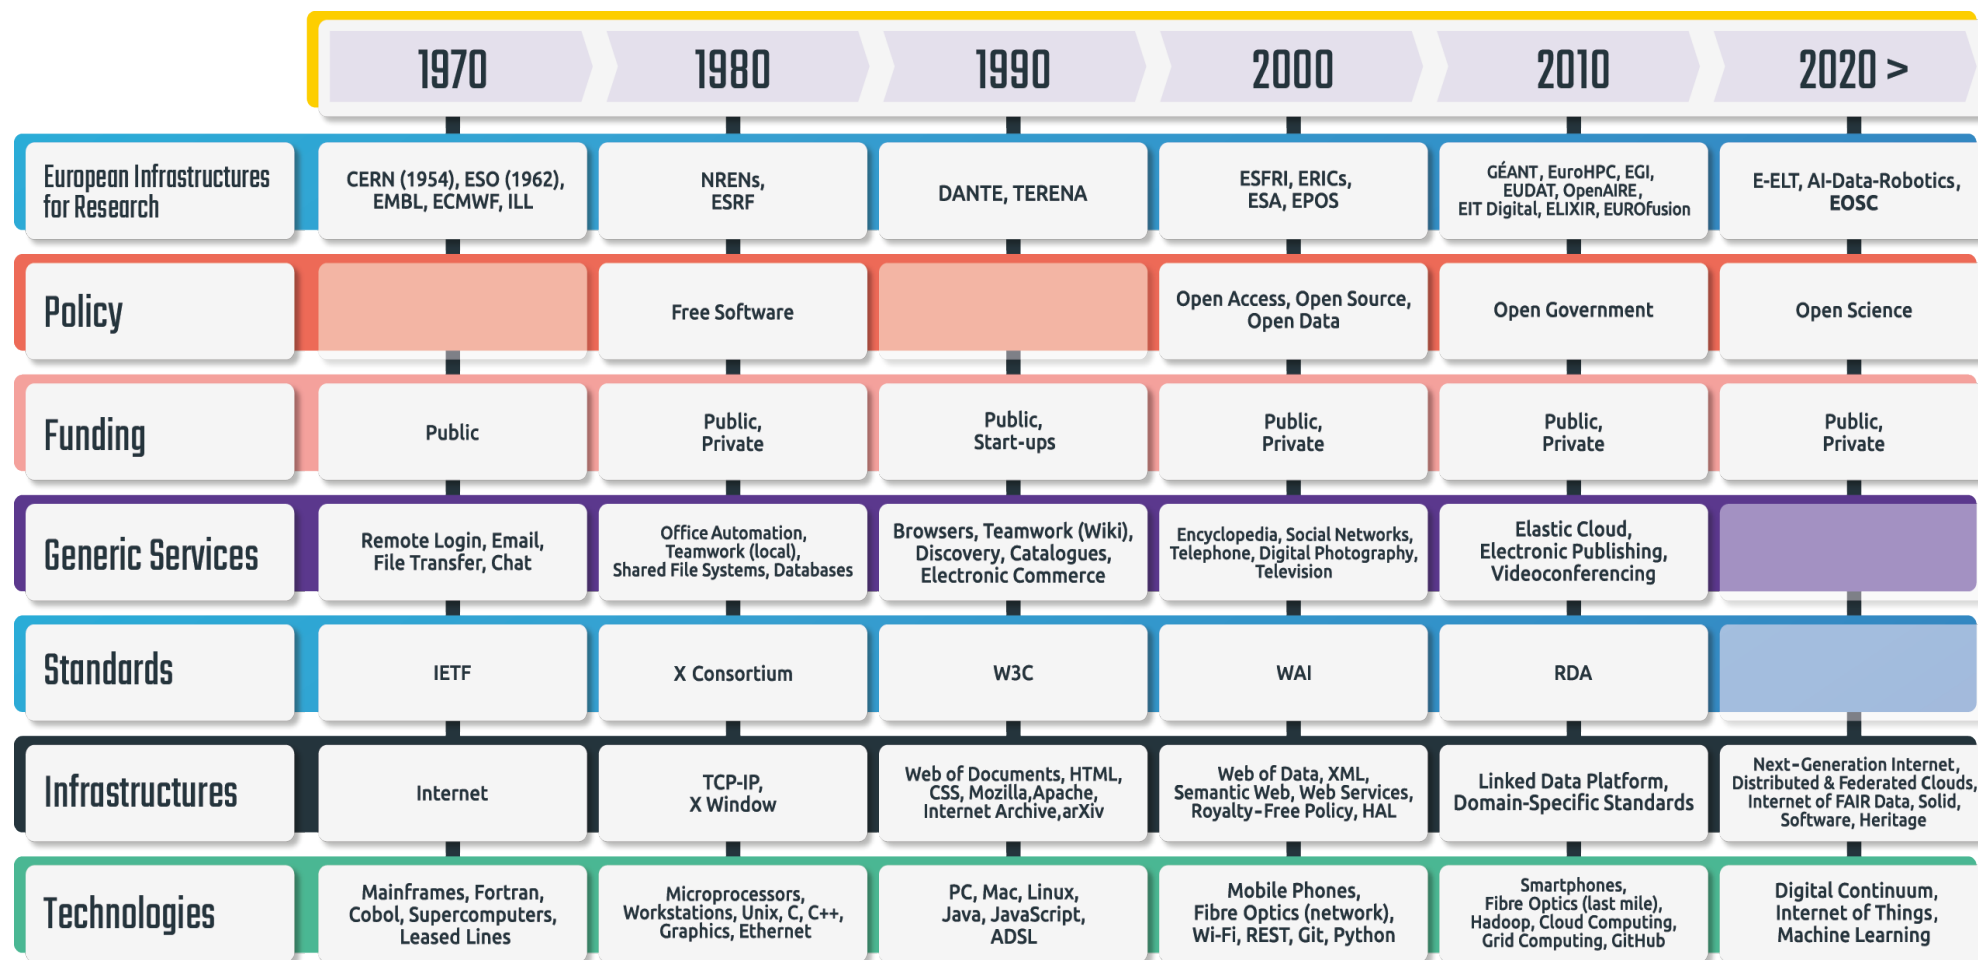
| | 1970 | 1980 | 1990 | 2000 | 2010 | 2020 > |
|---|---|---|---|---|---|---|
| European Infrastructures for Research | CERN (1954), ESO (1962), EMBL, ECMWF, ILL | NRENs, ESRF | DANTE, TERENA | ESFRI, ERICs, ESA, EPOS | GÉANT, EuroHPC, EGI, EUDAT, OpenAIRE, EIT Digital, ELIXIR, EUROfusion | E-ELT, AI-Data-Robotics, EOSC |
| Policy | | Free Software | | Open Access, Open Source, Open Data | Open Government | Open Science |
| Funding | Public | Public, Private | Public, Start-ups | Public, Private | Public, Private | Public, Private |
| Generic Services | Remote Login, Email, File Transfer, Chat | Office Automation, Teamwork (local), Shared File Systems, Databases | Browsers, Teamwork (Wiki), Discovery, Catalogues, Electronic Commerce | Encyclopedia, Social Networks, Telephone, Digital Photography, Television | Elastic Cloud, Electronic Publishing, Videoconferencing | |
| Standards | IETF | X Consortium | W3C | WAI | RDA | |
| Infrastructures | Internet | TCP-IP, X Window | Web of Documents, HTML, CSS, Mozilla,Apache, Internet Archive,arXiv | Web of Data, XML, Semantic Web, Web Services, Royalty-Free Policy, HAL | Linked Data Platform, Domain-Specific Standards | Next-Generation Internet, Distributed & Federated Clouds, Internet of FAIR Data, Solid, Software, Heritage |
| Technologies | Mainframes, Fortran, Cobol, Supercomputers, Leased Lines | Microprocessors, Workstations, Unix, C, C++, Graphics, Ethernet | PC, Mac, Linux, Java, JavaScript, ADSL | Mobile Phones, Fibre Optics (network), Wi-Fi, REST, Git, Python | Smartphones, Fibre Optics (last mile), Hadoop, Cloud Computing, Grid Computing, GitHub | Digital Continuum, Internet of Things, Machine Learning |